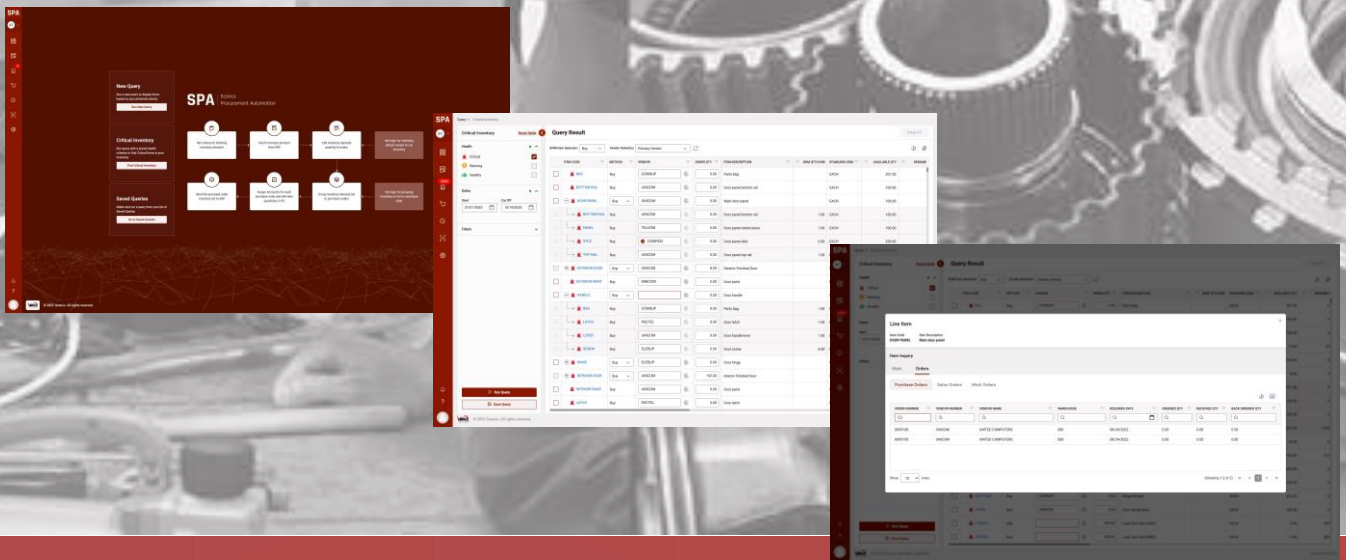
SPA

New Query

Critical Inventory

Saved Queries

SPA Procurement Automation

Critical Inventory

Query Result

Health

Critical

Warning

Healthy

Dates

Start

End

Filters

ITEM CODE

METHOD

VENDOR

ORDER QTY

ITEM DESCRIPTION

STANDARD UOM

AVAILABLE QTY

BAG

Buy

SCHWEIP

Parts bag

EACH

DOOR PANEL

Buy

SANCOM

Main door panel

Buy

SANCOM

Door panel bottom rail

FRAME

Buy

TELCOM

STILE

Buy

COMPOSE

TOP RAIL

Buy

SANCOM

INTERIOR DOOR

Buy

SANCOM

Interior Finished Door

HANDLE

Buy

Door handle

LATCH

Buy

PACTEL

Door latch

HINGE

Buy

SCHWEIP

Door hinge

Run Query

Save Query

Query Result

Line Item

Main door panel

Item Inquiry

Main

Orders

Purchase Orders

Sales Orders

Work Orders

ORDER NUMBER

VENDOR NUMBER

VENDOR NAME

WAREHOUSE

REQUIRED DATE

ORDERED QTY

RECEIVED QTY

BACK ORDERED QTY

SANCOM

UNITED COMPUTERS

SANCOM

UNITED COMPUTERS

Show 10 rows

Run Query

Save Query